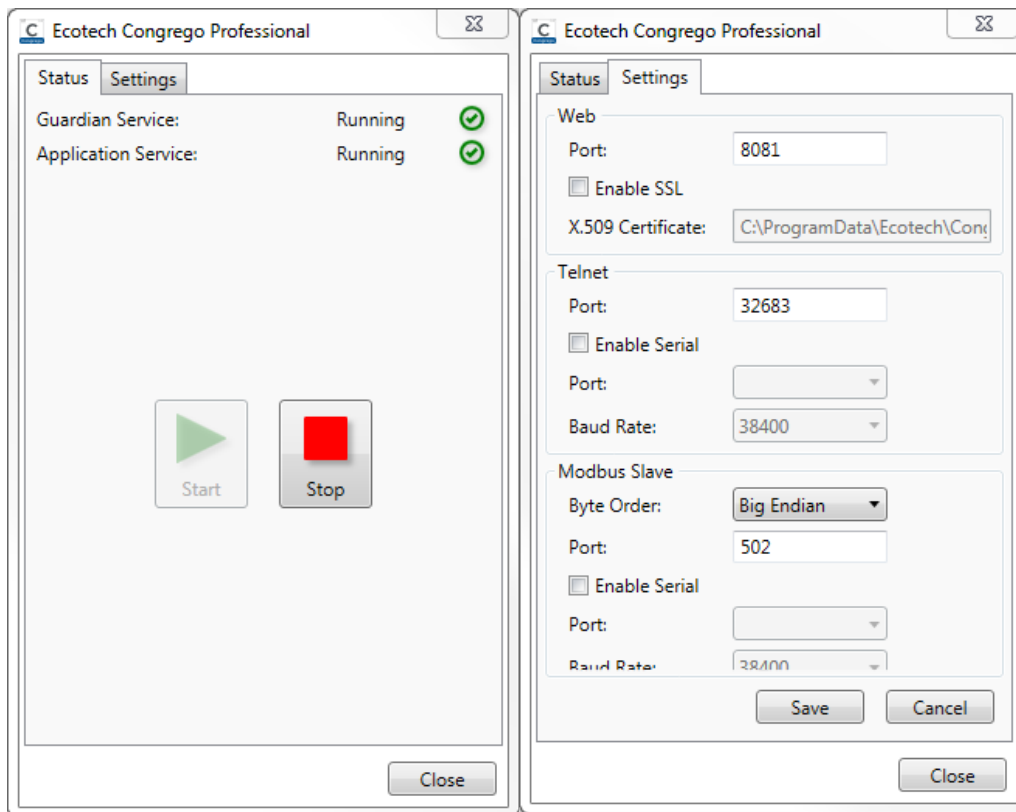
Ecotech Congrego Professional

Status Settings

Guardian Service: Running

Application Service: Running

Start

Stop

Close

Ecotech Congrego Professional

Status Settings

Web

Port: 8081

Enable SSL

X.509 Certificate: C:\ProgramData\Ecotech\Cong

Telnet

Port: 32683

Enable Serial

Port:

Baud Rate: 38400

Modbus Slave

Byte Order: Big Endian

Port: 502

Enable Serial

Port:

Baud Rate: 38400

Save Cancel

Close